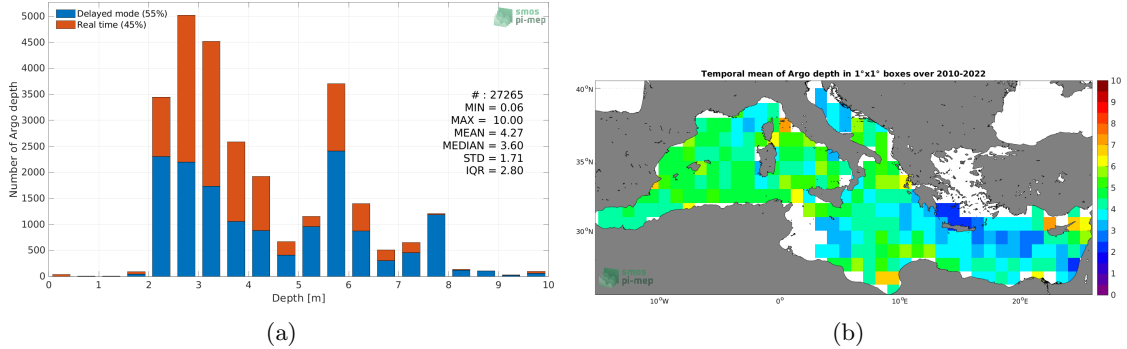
Delayed mode (55%)
Real time (45%)
smos pi-mep
# : 27265
MIN = 0.06
MAX = 10.00
MEAN = 4.27
MEDIAN = 3.60
STD = 1.71
IQR = 2.80
Number of Argo depth
5000
4500
4000
3500
3000
2500
2000
1500
1000
500
0
0 1 2 3 4 5 6 7 8 9 10
Depth [m]
(a)

Temporal mean of Argo depth in 1°x1° boxes over 2010-2022
40°N
35°N
30°N
10°W 0° 10°E 20°E
smos pi-mep
10
9
8
7
6
5
4
3
2
1
0
(b)